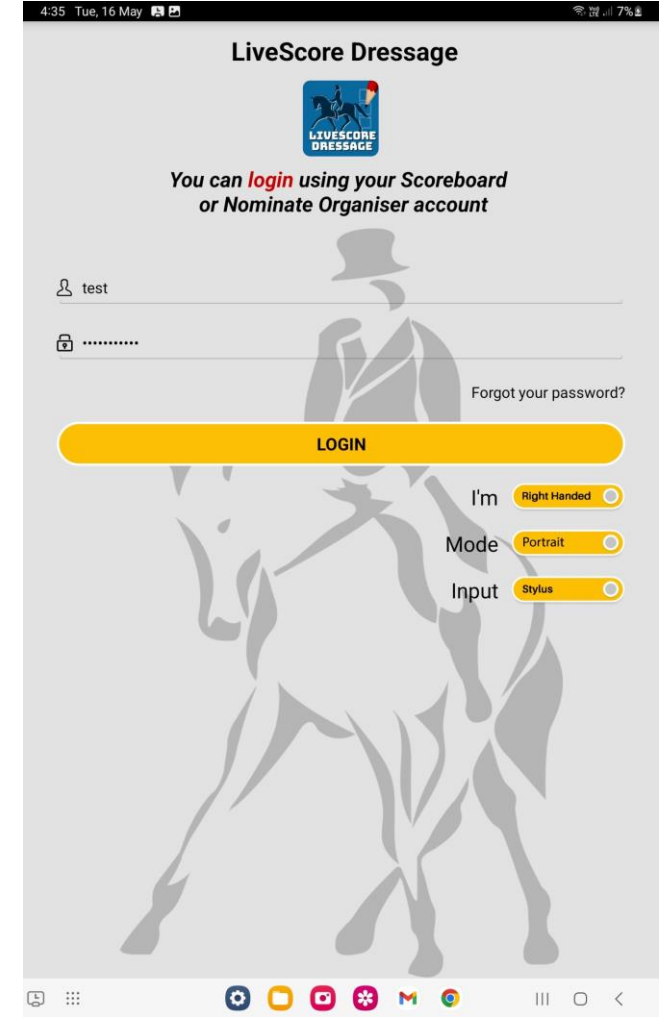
4:35 Tue, 16 May 7%

LiveScore Dressage

LIVESCORE DRESSAGE

You can login using your Scoreboard or Nominate Organiser account

test

············

Forgot your password?

LOGIN

I'm Right Handed

Mode Portrait

Input Stylus